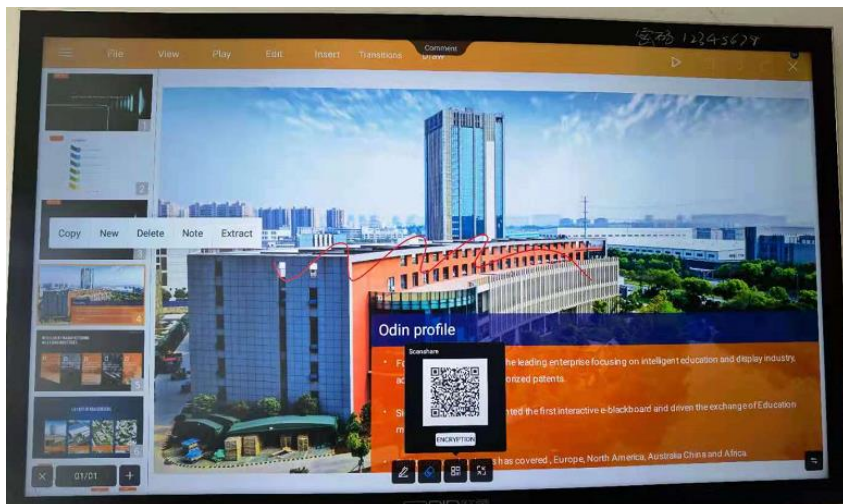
File View Play Edit Insert Transitions Comment Draw

密码 12345678

Copy New Delete Note Extract

Odin profile

Fo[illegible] the leading enterprise focusing on intelligent education and display industry, ac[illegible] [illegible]onized patents.

Si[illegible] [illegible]ted the first interactive e-blackboard and driven the exchange of Education m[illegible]

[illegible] has covered , Europe, North America, Australia China and Africa

Scanshare

ENCRYPTION

01/01